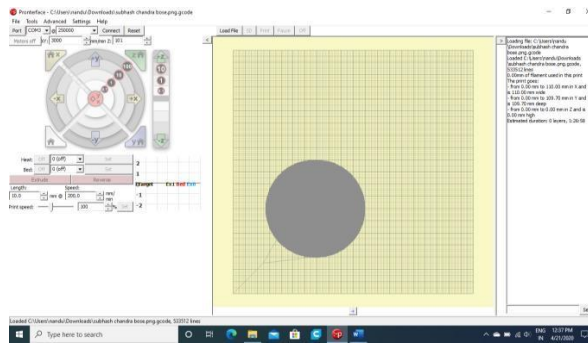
Pronterface - C:\Users\nandu\Downloads\subhash chandra bose.png.gcode

File Tools Advanced Settings Help

Port COM3 @ 250000 Connect Reset

Motors off XY: 3000 mm/min Z: 300

Load File SD Print Pause Off

Heat: Off 0 (off) Set

Bed: Off 0 (off) Set

Extrude Reverse

Length: 10.0 mm @ Speed: 300.0 mm/min

Print speed: 100 %

Loading file: C:\Users\nandu\Downloads\subhash chandra bose.png.gcode
Loaded C:\Users\nandu\Downloads\subhash chandra bose.png.gcode, 503512 lines
0.00mm of filament used in this print
The print goes:
- from 0.00 mm to 110.00 mm in X and is 110.00 mm wide
- from 0.00 mm to 109.70 mm in Y and is 109.70 mm deep
- from 0.00 mm to 0.00 mm in Z and is 0.00 mm high
Estimated duration: 0 layers, 3:26:50

Loaded C:\Users\nandu\Downloads\subhash chandra bose.png.gcode, 503512 lines

Type here to search

ENG IN 12:37 PM 4/21/2020